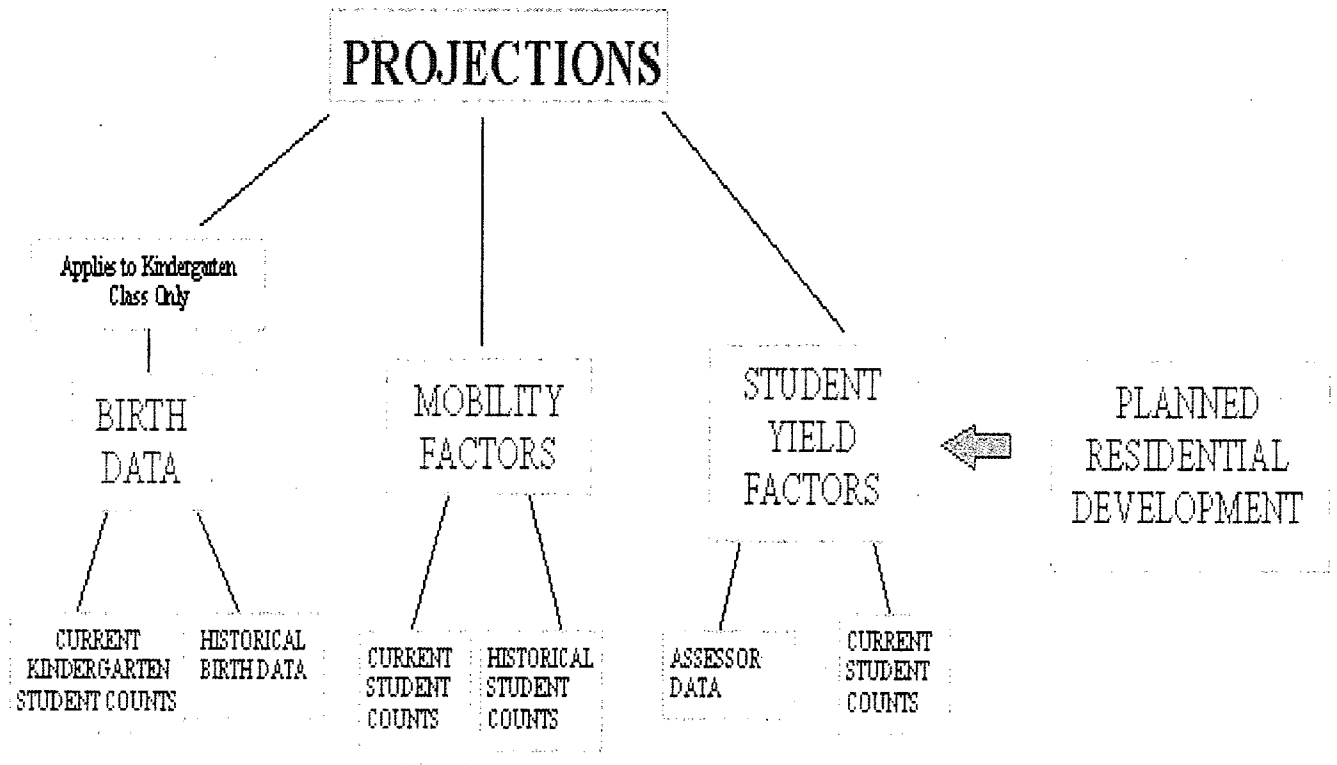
PROJECTIONS

Applies to Kindergarten Class Only

BIRTH DATA

CURRENT KINDERGARTEN STUDENT COUNTS

HISTORICAL BIRTH DATA

MOBILITY FACTORS

CURRENT STUDENT COUNTS

HISTORICAL STUDENT COUNTS

STUDENT YIELD FACTORS

ASSESSOR DATA

CURRENT STUDENT COUNTS

PLANNED RESIDENTIAL DEVELOPMENT